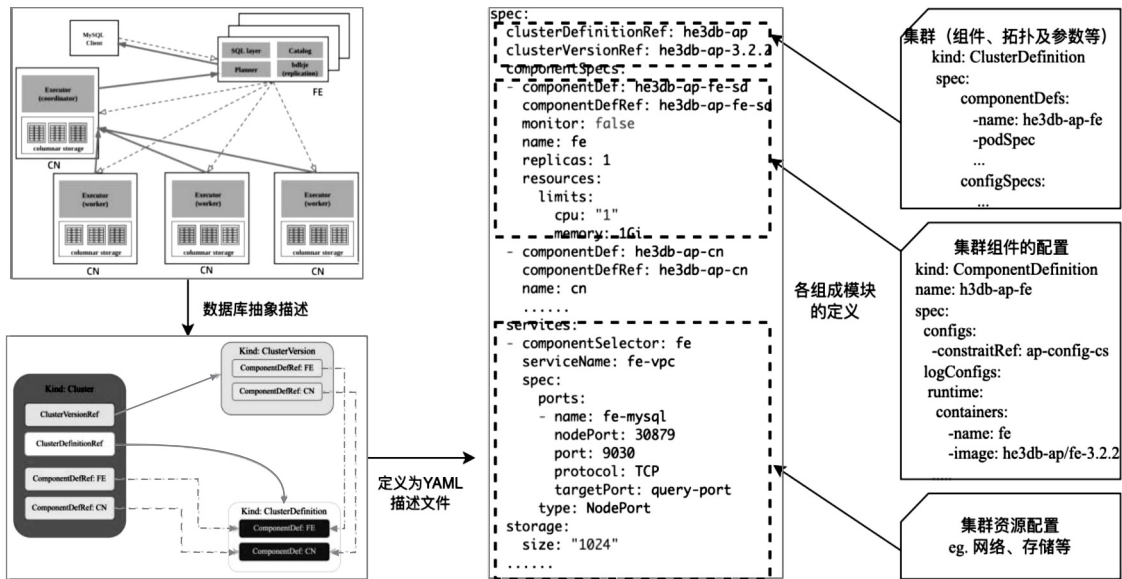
MySQL Client

SQL layer

Catalog

Planner

bdbje (replication)

FE

Executor (coordinator)

columnar storage

CN

Executor (worker)

columnar storage

Executor (worker)

columnar storage

Executor (worker)

columnar storage

CN

CN

CN

数据库抽象描述

Kind: Cluster

ClusterVersionRef

ClusterDefinitionRef

ComponentDefRef: FE

ComponentDefRef: CN

Kind: ClusterVersion

ComponentDefRef: FE

ComponentDefRef: CN

Kind: ClusterDefinition

ComponentDef: FE

ComponentDef: CN

定义为YAML 描述文件

spec:
clusterDefinitionRef: he3db-ap
clusterVersionRef: he3db-ap-3.2.2
componentSpecs:
- componentDef: he3db-ap-fe-sd
componentDefRef: he3db-ap-fe-sd
monitor: false
name: fe
replicas: 1
resources:
limits:
cpu: "1"
memory: 1Gi
- componentDef: he3db-ap-cn
componentDefRef: he3db-ap-cn
name: cn
......
services:
- componentSelector: fe
serviceName: fe-vpc
spec:
ports:
- name: fe-mysql
nodePort: 30879
port: 9030
protocol: TCP
targetPort: query-port
type: NodePort
storage:
size: "1024"
......

各组成模块的定义

集群（组件、拓扑及参数等）
kind: ClusterDefinition
spec:
componentDefs:
-name: he3db-ap-fe
-podSpec
...
configSpecs:
...

集群组件的配置
kind: ComponentDefinition
name: h3db-ap-fe
spec:
configs:
-constraitRef: ap-config-cs
logConfigs:
runtime:
containers:
-name: fe
-image: he3db-ap/fe-3.2.2
....

集群资源配置
eg. 网络、存储等